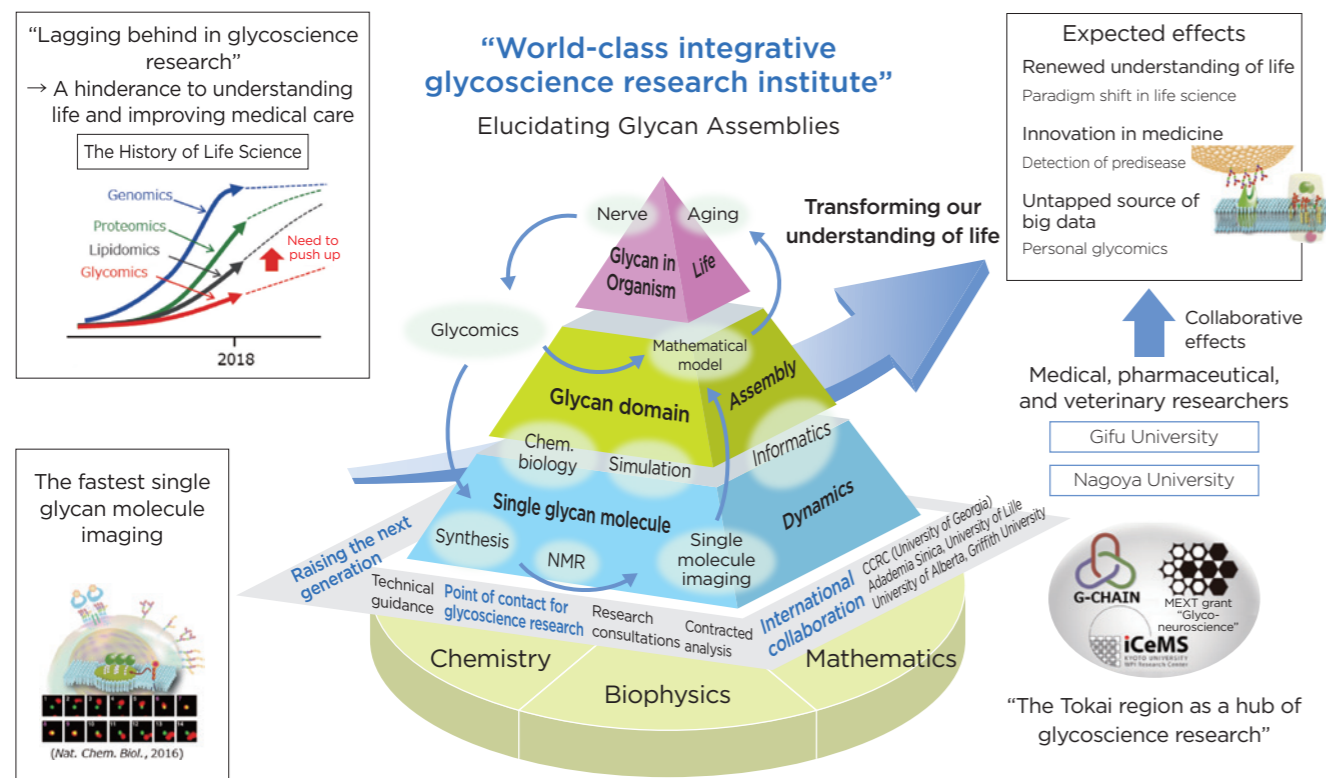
"Lagging behind in glycoscience research"
→ A hinderance to understanding life and improving medical care

The History of Life Science

Genomics
Proteomics
Lipidomics
Glycomics
Need to push up
2018

"World-class integrative glycoscience research institute"
Elucidating Glycan Assemblies

Expected effects
Renewed understanding of life
Paradigm shift in life science
Innovation in medicine
Detection of predisease
Untapped source of big data
Personal glycomics

Transforming our understanding of life

Nerve
Aging
Glycan in Organism
Life
Glycomics
Mathematical model
Glycan domain
Assembly
Chem. biology
Simulation
Informatics
Single glycan molecule
Dynamics
Synthesis
NMR
Single molecule imaging

Collaborative effects
Medical, pharmaceutical, and veterinary researchers
Gifu University
Nagoya University

The fastest single glycan molecule imaging

(Nat. Chem. Biol., 2016)

Raising the next generation
Technical guidance
Point of contact for glycoscience research
Research consultations
Contracted analysis
International collaboration
CCRC (University of Georgia)
Academia Sinica, University of Lille
University of Alberta, Griffith University

Chemistry
Biophysics
Mathematics

G-CHAIN
MEXT grant "Glyco-neuroscience"
iCeMS
KYOTO UNIVERSITY
WPI Research Center

"The Tokai region as a hub of glycoscience research"